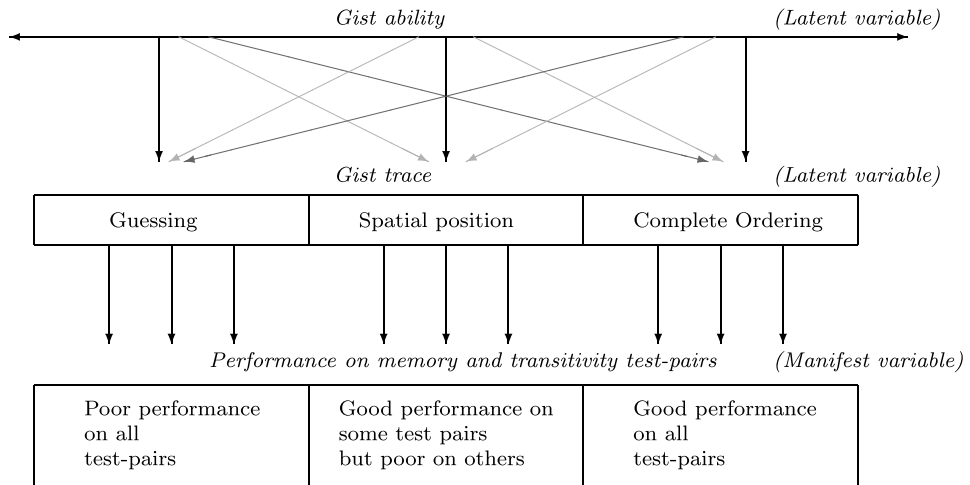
Gist ability (Latent variable)

Gist trace (Latent variable)

| Guessing | Spatial position | Complete Ordering |
|---|---|---|

Performance on memory and transitivity test-pairs (Manifest variable)

| Poor performance on all test-pairs | Good performance on some test pairs but poor on others | Good performance on all test-pairs |
|---|---|---|